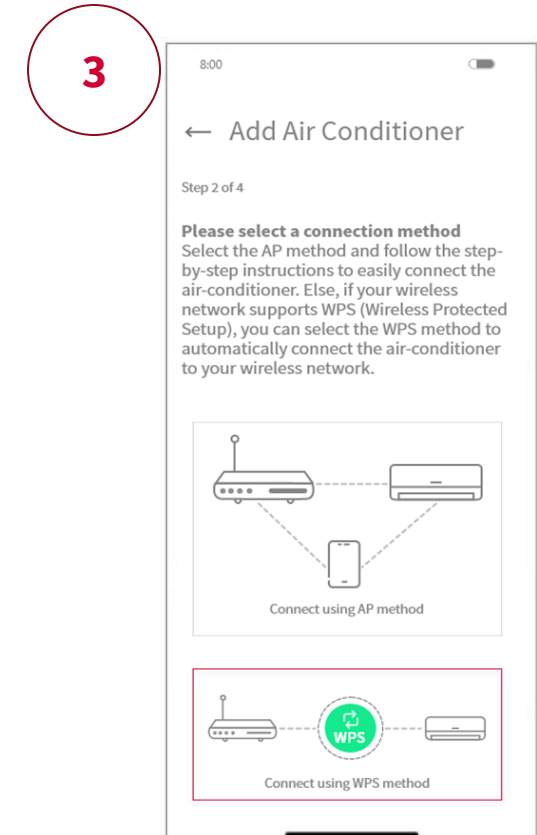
3

8:00

← Add Air Conditioner

Step 2 of 4

**Please select a connection method**
Select the AP method and follow the step-by-step instructions to easily connect the air-conditioner. Else, if your wireless network supports WPS (Wireless Protected Setup), you can select the WPS method to automatically connect the air-conditioner to your wireless network.

Connect using AP method

WPS

Connect using WPS method